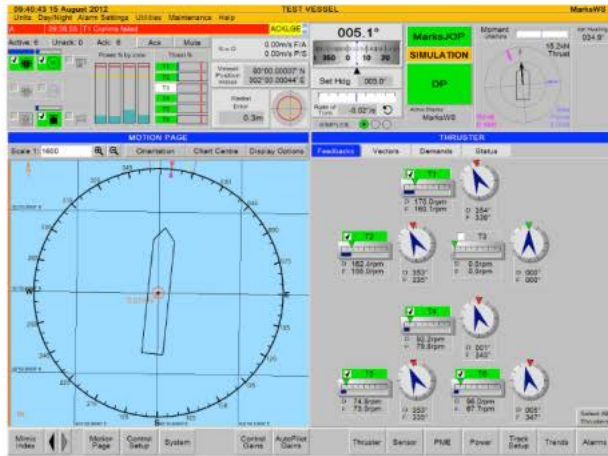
09:40:43 15 August 2012
TEST VESSEL
MarksWS
Units Day/Night Alarm Settings Utilities Maintenance Help
09:38:55 T1 Comms failed
ACKLGE
Active: 6 Unack: 0 Ack: 6 Ack Mute
Power % by zone Thrust %
T1
T2
T3
T4
T5
T6
0.00m/s F/A
0.00m/s P/S
Vessel Position
60°00.00007' N
002°00.00044' E
Radial Error
0.3m
005.1°
350 0 10 20
Set Hdg 005.0°
Rate of Turn -0.02°/s
MarksJOP
SIMULATION
DP
Active Station
MarksWS
Moment
15.2kN
Thrust
034.9°
MOTION PAGE
Scale 1: 1600
Orientation Chart Centre Display Options
THRUSTER
Feedbacks Vectors Demands Status
T1
170.0rpm
160.1rpm
354°
338°
T2
162.0rpm
156.0rpm
350°
335°
T3
0.0rpm
0.0rpm
000°
000°
T4
92.2rpm
79.8rpm
001°
343°
T5
74.8rpm
73.0rpm
350°
335°
T6
98.0rpm
87.7rpm
005°
347°
Mimic Index
Motion Page
Control Setup
System
Control Gains
AutoPilot Gains
Thruster
Sensor
PME
Power
Track Setup
Trends
Alarms